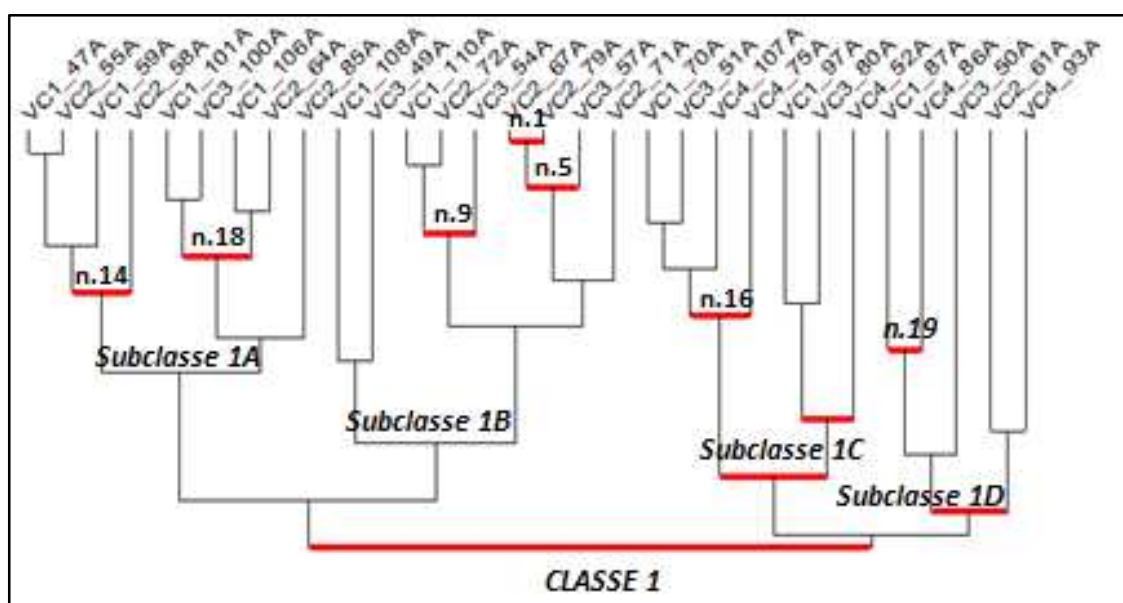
VC1_47A
VC2_55A
VC1_59A
VC2_58A
VC1_101A
VC3_100A
VC1_106A
VC2_64A
VC2_85A
VC1_108A
VC3_49A
VC1_110A
VC2_72A
VC3_54A
VC2_67A
VC2_79A
VC3_57A
VC2_71A
VC1_70A
VC3_51A
VC4_107A
VC4_75A
VC1_97A
VC3_80A
VC4_52A
VC1_87A
VC4_86A
VC3_50A
VC2_61A
VC4_93A

n.1
n.5
n.18
n.9
n.14
n.16
n.19
Subclasse 1A
Subclasse 1B
Subclasse 1C
Subclasse 1D
CLASSE 1